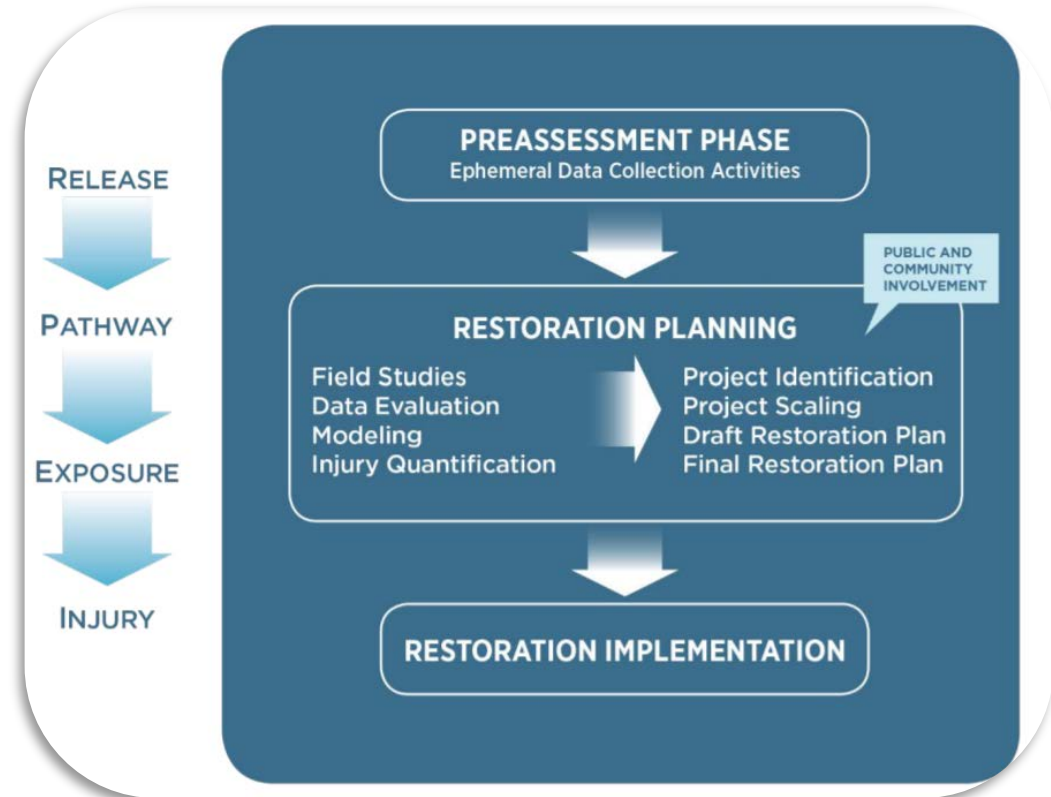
RELEASE

PATHWAY

EXPOSURE

INJURY

PREASSESSMENT PHASE
Ephemeral Data Collection Activities

PUBLIC AND COMMUNITY INVOLVEMENT

RESTORATION PLANNING

Field Studies
Data Evaluation
Modeling
Injury Quantification

Project Identification
Project Scaling
Draft Restoration Plan
Final Restoration Plan

RESTORATION IMPLEMENTATION